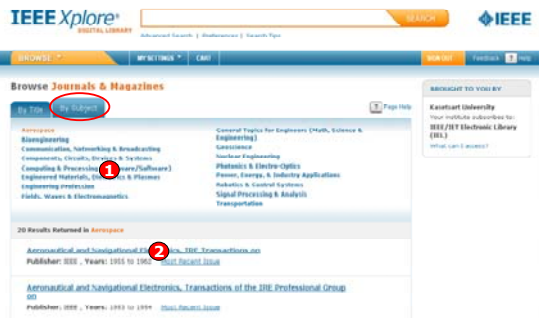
IEEE Xplore® DIGITAL LIBRARY

SEARCH

Advanced Search | Preferences | Search Tips

IEEE

BROWSE | MY SETTINGS | CART

SIGN OUT | Feedback | Help

Browse Journals & Magazines

By Title | By Subject

Page Help

Aerospace
Bioengineering
Communication, Networking & Broadcasting
Components, Circuits, Devices & Systems
Computing & Processing (Hardware/Software)
Engineered Materials, Dielectrics & Plasmas
Engineering Profession
Fields, Waves & Electromagnetics

General Topics for Engineers (Math, Science & Engineering)
Geoscience
Nuclear Engineering
Photonics & Electro-Optics
Power, Energy, & Industry Applications
Robotics & Control Systems
Signal Processing & Analysis
Transportation

1

20 Results Returned in Aerospace

Aeronautical and Navigational Electronics, IRE Transactions on

2

Publisher: IEEE , Years: 1955 to 1962 Most Recent Issue

Aeronautical and Navigational Electronics, Transactions of the IRE Professional Group on

Publisher: IEEE , Years: 1953 to 1954 Most Recent Issue

BROUGHT TO YOU BY

Kasetsart University
Your institute subscribes to:
IEEE/IET Electronic Library (IEL)

What can I access?